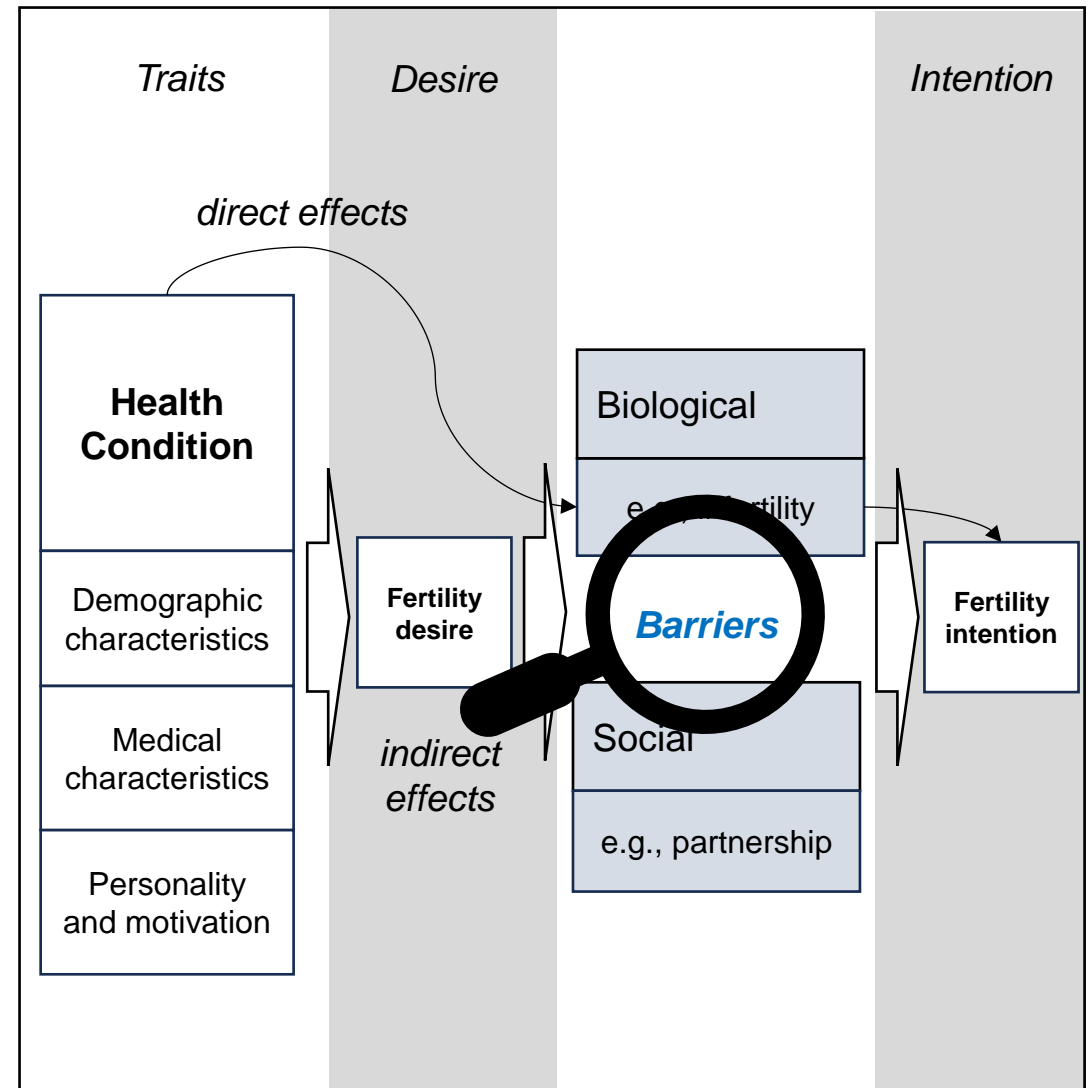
Traits

Desire

Intention

direct effects

Health Condition

Demographic characteristics

Medical characteristics

Personality and motivation

Fertility desire

indirect effects

Biological

e.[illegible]rtility

Barriers

Social

e.g., partnership

Fertility intention